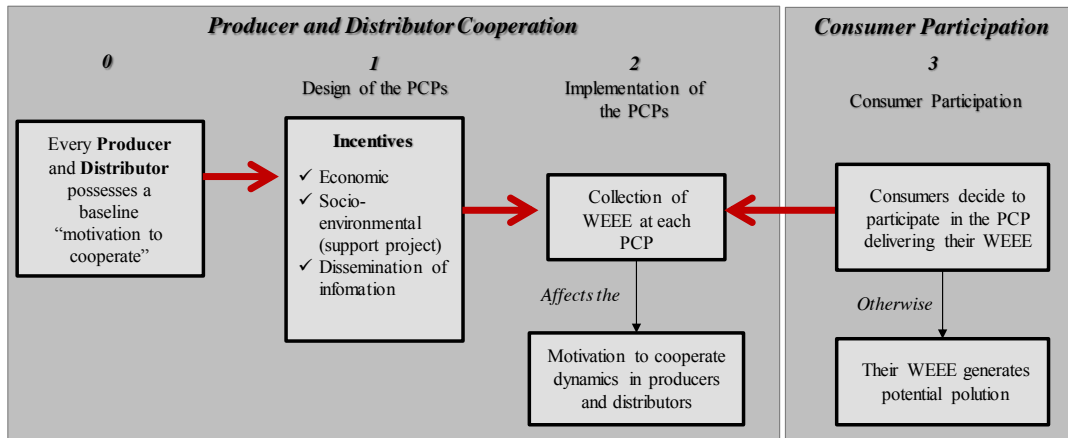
Producer and Distributor Cooperation

Consumer Participation

0

1
Design of the PCPs

2
Implementation of the PCPs

3
Consumer Participation

Every **Producer** and **Distributor** possesses a baseline “motivation to cooperate”

**Incentives**
✓ Economic
✓ Socio-environmental (support project)
✓ Dissemination of infomation

Collection of WEEE at each PCP

Consumers decide to participate in the PCP delivering their WEEE

Affects the

Otherwise

Motivation to cooperate dynamics in producers and distributors

Their WEEE generates potential polution